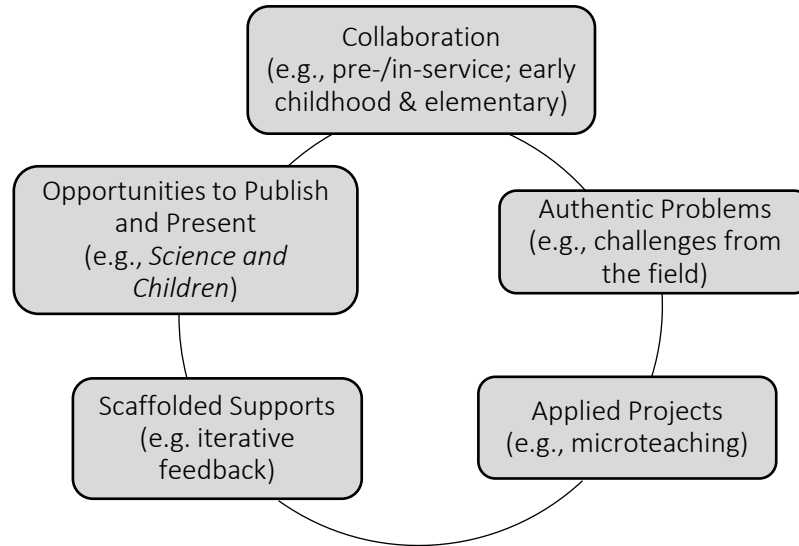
Collaboration (e.g., pre-/in-service; early childhood & elementary)

Authentic Problems (e.g., challenges from the field)

Applied Projects (e.g., microteaching)

Scaffolded Supports (e.g. iterative feedback)

Opportunities to Publish and Present (e.g., Science and Children)